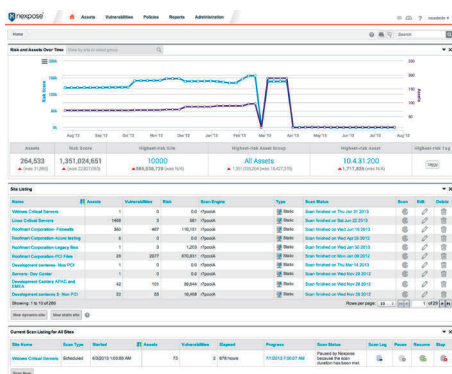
nexpose

Assets Vulnerabilities Policies Reports Administration

nexadmin

Home

Search

Risk and Assets Over Time

Risk Score

Assets

Aug '12 Oct '12 Nov '12 Dec '12 Jan '13 Feb '13 Mar '13 Apr '13 May '13 Jun '13 Jul '13 Aug '13

| Assets | Risk Score | Highest-risk Site | Highest-risk Asset Group | Highest-risk Asset | Highest-risk Tag |
|---|---|---|---|---|---|
| 264,533 | 1,351,024,651 | 10000 | All Assets | 10.4.31.200 | Vegas |

Site Listing

| Name | Assets | Vulnerabilities | Risk | Scan Engine | Type | Scan Status | Scan | Edit | Delete |
|---|---|---|---|---|---|---|---|---|---|
| Vdimes Critical Servers | 1 | 0 | 0 | rTypo | Static | Scan finished on Thu Jun 20 2013 | | | |
| Linux Critical Servers | 1969 | 3 | 581 | rTypo | Static | Scan finished on Sat Jun 22 2013 | | | |
| Northeast Corporation- Firewalls | 560 | 467 | 110,151 | rTypo | Static | Scan finished on Wed Apr 03 2013 | | | |
| Northeast Corporation Azure testing | 6 | 0 | 0 | rTypo | Static | Scan finished on Wed Apr 03 2013 | | | |
| Northeast Corporation Legacy files | 1 | 2 | 1,010 | rTypo | Static | Scan finished on Wed Apr 03 2013 | | | |
| Northeast Corporation-PCI Files | 29 | 2577 | 870,821 | rTypo | Static | Scan finished on Wed Apr 03 2013 | | | |
| Development centers- Non PCI | 1 | 0 | 0 | rTypo | Static | Scan finished on Wed Mar 14 2013 | | | |
| Servers- Dev Center | 1 | 0 | 0 | rTypo | Static | Scan finished on Wed Mar 14 2013 | | | |
| Development Centers APAC and EMEA | 42 | 131 | 99,844 | rTypo | Static | Scan finished on Wed Apr 24 2013 | | | |
| Development centers II- Non PCI | 22 | 33 | 10,468 | rTypo | Static | Scan finished on Wed Apr 24 2013 | | | |

Showing 1 to 10 of 280

Rows per page: 10 1 of 28

New dynamic site New static site

Current Scan Listing for All Sites

| Site Name | Scan Type | Started | Assets | Vulnerabilities | Elapsed | Progress | Scan Status | Scan Log | Pause | Resume | Stop |
|---|---|---|---|---|---|---|---|---|---|---|---|
| Vdimes Critical Servers | Scheduled | 8/2/2013 1:20:00 AM | 73 | 2 | 678 hours | 7/1/2013 7:20:01 AM | Paused by Nexpose because the scan duration has been met. | | | | |